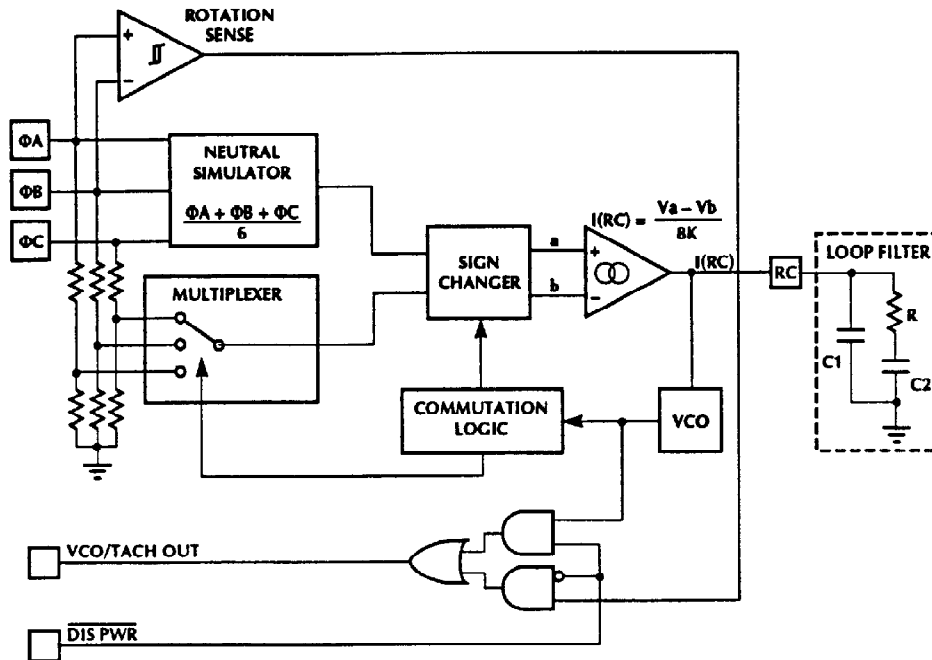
ROTATION SENSE

+

−

ΦA

ΦB

ΦC

NEUTRAL SIMULATOR

$\frac{\Phi A + \Phi B + \Phi C}{6}$

MULTIPLEXER

SIGN CHANGER

a

b

+

−

$I(RC) = \frac{Va - Vb}{8K}$

I(RC)

RC

LOOP FILTER

R

C1

C2

COMMUTATION LOGIC

VCO

VCO/TACH OUT

$\overline{\text{DIS PWR}}$